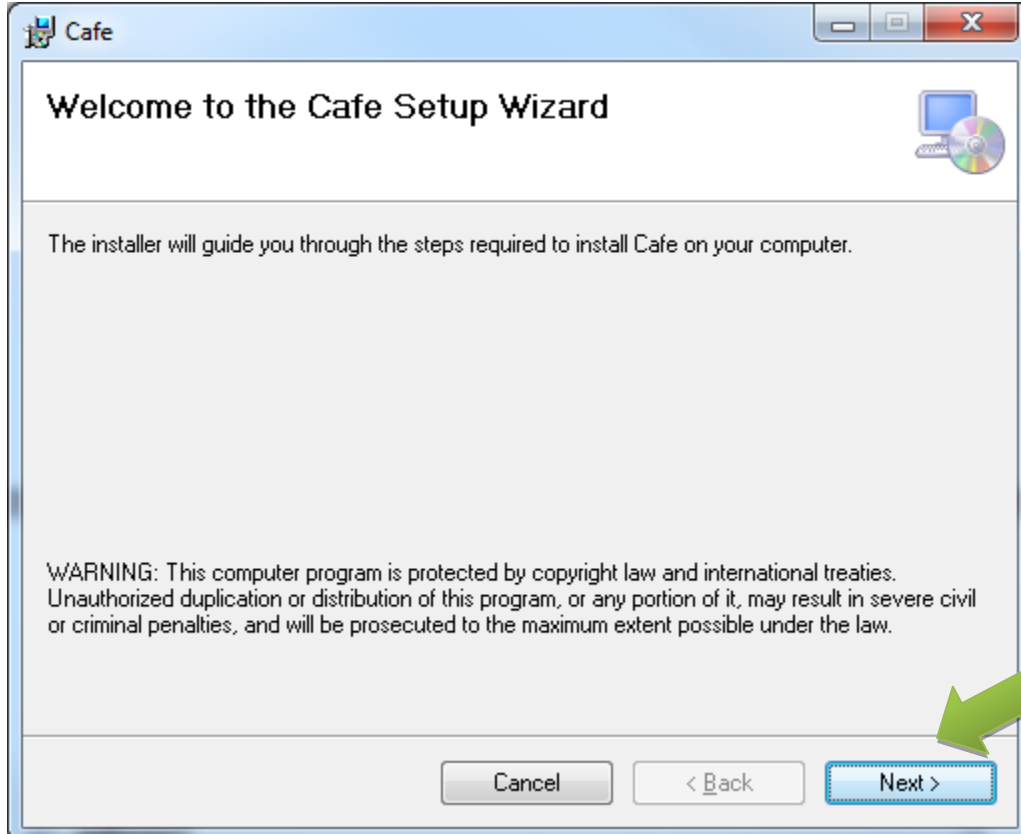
Cafe

Welcome to the Cafe Setup Wizard

The installer will guide you through the steps required to install Cafe on your computer.

WARNING: This computer program is protected by copyright law and international treaties. Unauthorized duplication or distribution of this program, or any portion of it, may result in severe civil or criminal penalties, and will be prosecuted to the maximum extent possible under the law.

Cancel

< Back

Next >